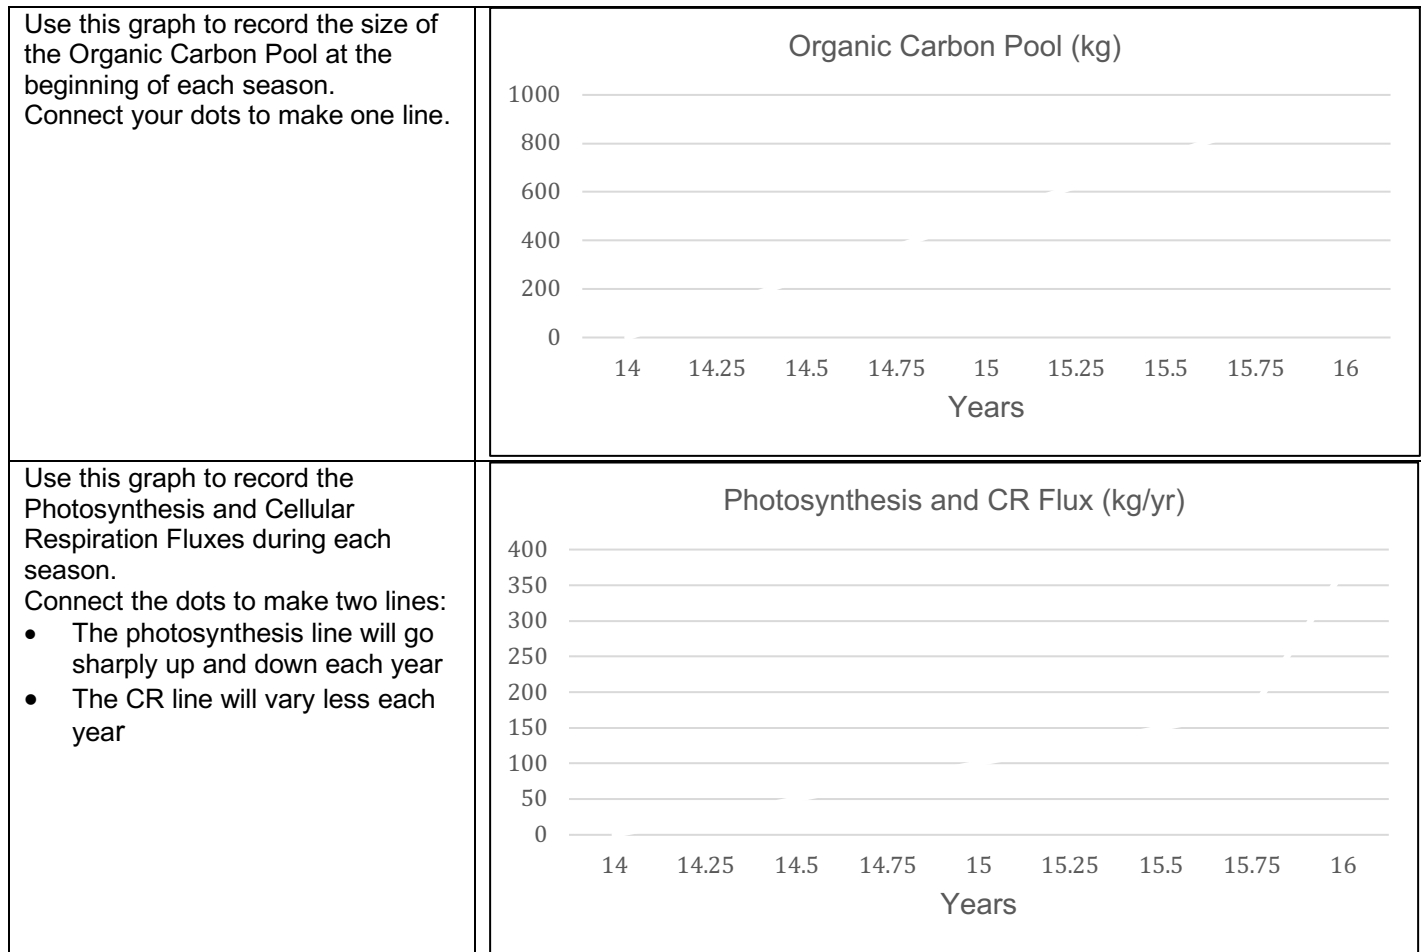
Use this graph to record the size of the Organic Carbon Pool at the beginning of each season.
Connect your dots to make one line.

Organic Carbon Pool (kg)

1000
800
600
400
200
0

14 14.25 14.5 14.75 15 15.25 15.5 15.75 16

Years

Use this graph to record the Photosynthesis and Cellular Respiration Fluxes during each season.
Connect the dots to make two lines:

- The photosynthesis line will go sharply up and down each year
- The CR line will vary less each year

Photosynthesis and CR Flux (kg/yr)

400
350
300
250
200
150
100
50
0

14 14.25 14.5 14.75 15 15.25 15.5 15.75 16

Years